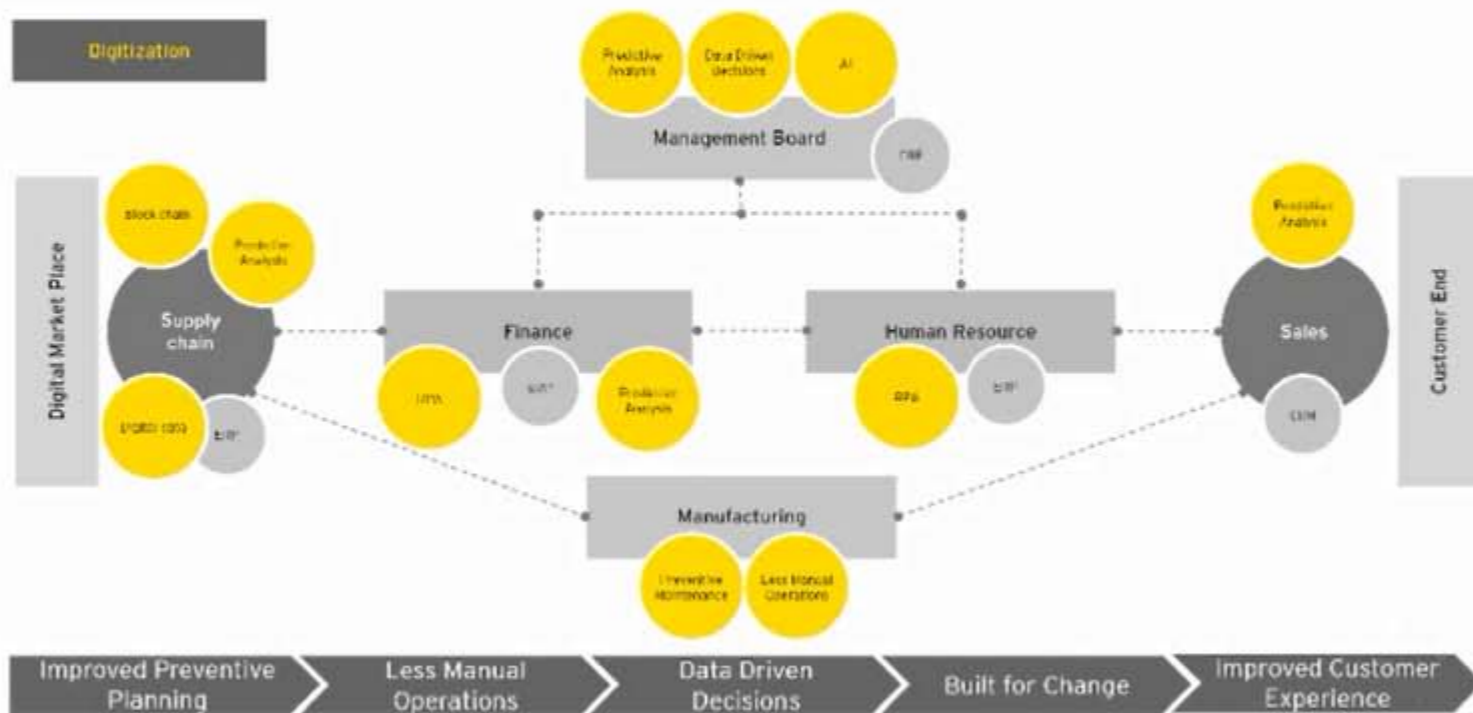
Digitization

Predictive Analysis

Data Driven decisions

AI

Management Board

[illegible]

Digital Market Place

block chain

Predictive Analysis

Supply chain

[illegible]

ERP

Finance

RPA

ERP

Predictive Analysis

Human Resource

RPA

ERP

Predictive Analysis

Sales

CRM

Customer End

Manufacturing

Preventive Maintenance

Less Manual Operations

Improved Preventive Planning

Less Manual Operations

Data Driven Decisions

Built for Change

Improved Customer Experience